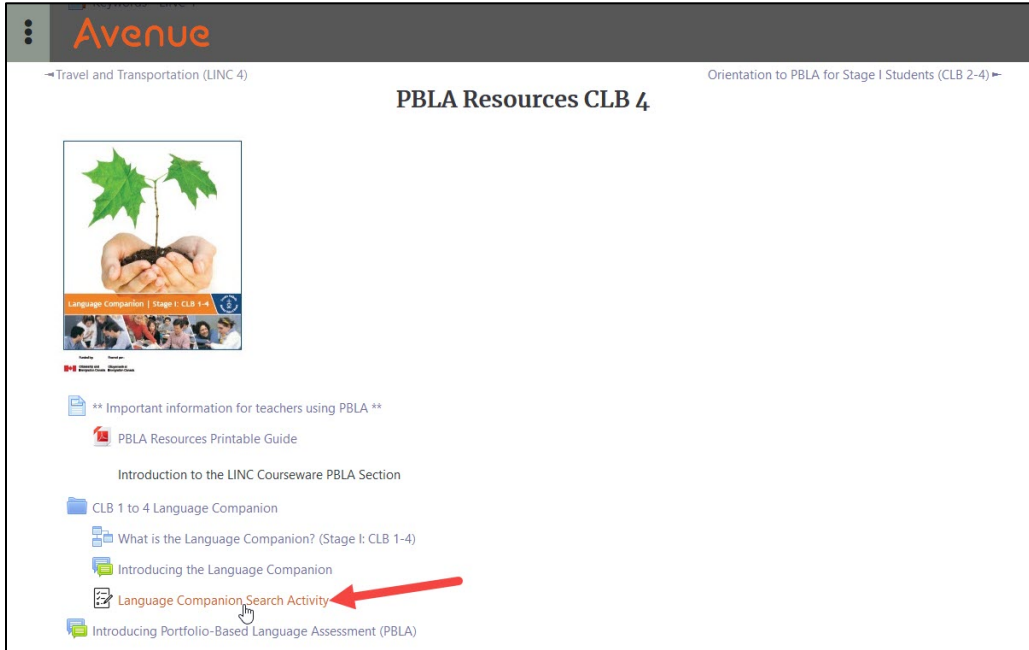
Avenue

◄ Travel and Transportation (LINC 4)

Orientation to PBLA for Stage I Students (CLB 2-4) ►

PBLA Resources CLB 4

Language Companion | Stage I: CLB 1-4

** Important information for teachers using PBLA **

PBLA Resources Printable Guide

Introduction to the LINC Courseware PBLA Section

CLB 1 to 4 Language Companion

What is the Language Companion? (Stage I: CLB 1-4)

Introducing the Language Companion

Language Companion Search Activity

Introducing Portfolio-Based Language Assessment (PBLA)